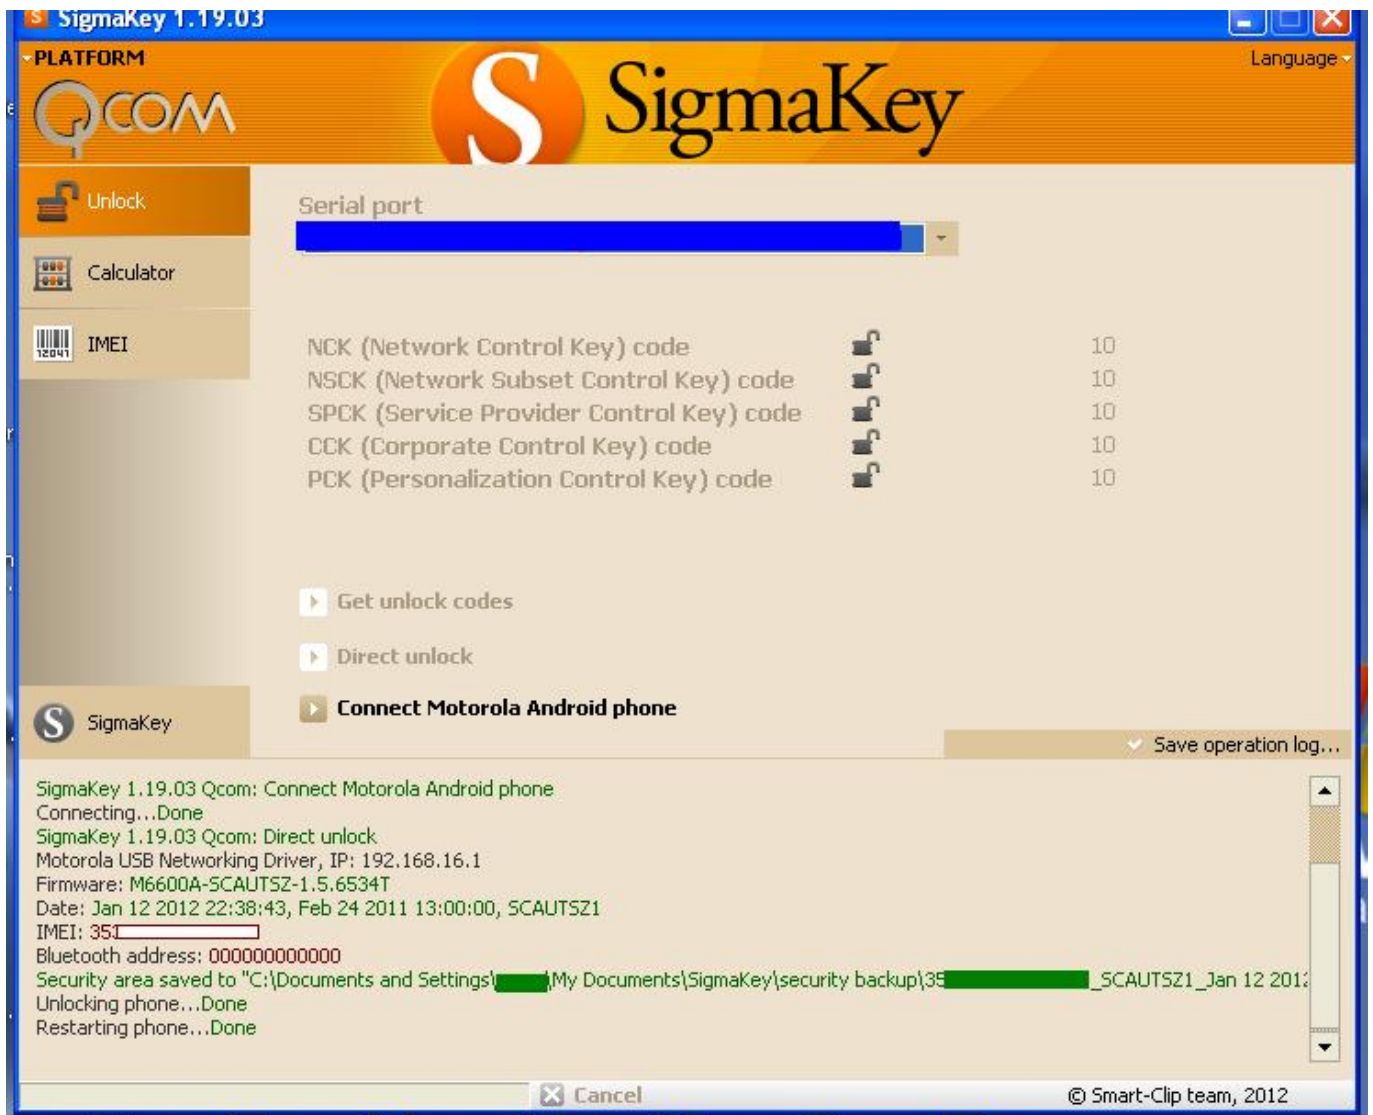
SigmaKey 1.19.03

PLATFORM

QCOM

SigmaKey

Language

Unlock

Calculator

IMEI

SigmaKey

Serial port

NCK (Network Control Key) code 10
NSCK (Network Subset Control Key) code 10
SPCK (Service Provider Control Key) code 10
CCK (Corporate Control Key) code 10
PCK (Personalization Control Key) code 10

Get unlock codes

Direct unlock

Connect Motorola Android phone

Save operation log...

SigmaKey 1.19.03 Qcom: Connect Motorola Android phone
Connecting...Done
SigmaKey 1.19.03 Qcom: Direct unlock
Motorola USB Networking Driver, IP: 192.168.16.1
Firmware: M6600A-SCAUTSZ-1.5.6534T
Date: Jan 12 2012 22:38:43, Feb 24 2011 13:00:00, SCAUTSZ1
IMEI: 35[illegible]
Bluetooth address: 000000000000
Security area saved to "C:\Documents and Settings\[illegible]\My Documents\SigmaKey\security backup\35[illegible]_SCAUTSZ1_Jan 12 201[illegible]
Unlocking phone...Done
Restarting phone...Done

Cancel

© Smart-Clip team, 2012